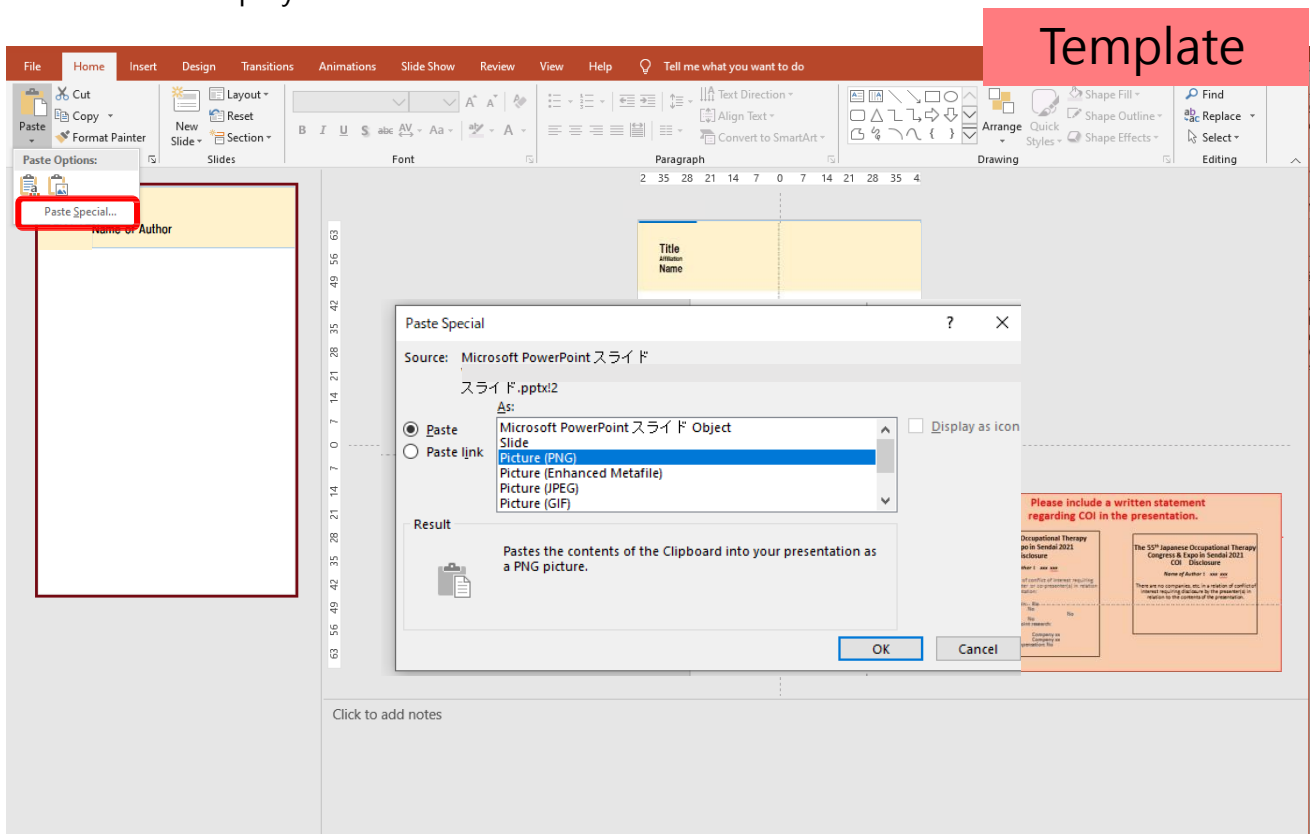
Template

File Home Insert Design Transitions Animations Slide Show Review View Help Tell me what you want to do

Paste Cut Copy Format Painter New Slide Layout Reset Section Slides Font Paragraph Text Direction Align Text Convert to SmartArt Arrange Quick Styles Shape Fill Shape Outline Shape Effects Drawing Find Replace Select Editing

Paste Options:

Paste Special...

Name of Author

2 35 28 21 14 7 0 7 14 21 28 35 4

Title
Affiliation
Name

63 56 49 42 35 28 21 14 7 0 7 14 21 28 35 42 49 56 63

Paste Special ? X

Source: Microsoft PowerPoint スライド

スライド.pptx!2

As:

Paste
Paste link

Microsoft PowerPoint スライド Object
Slide
Picture (PNG)
Picture (Enhanced Metafile)
Picture (JPEG)
Picture (GIF)

Display as icon

Result

Pastes the contents of the Clipboard into your presentation as a PNG picture.

OK Cancel

Please include a written statement regarding COI in the presentation.

Occupational Therapy
Expo in Sendai 2021
Disclosure

The 55th Japanese Occupational Therapy Congress & Expo in Sendai 2021
COI Disclosure
Name of Author 1

There are no companies, etc. in a relation of conflict of interest requiring disclosure by the presenter(s) in relation to the contents of the presentation.

Click to add notes